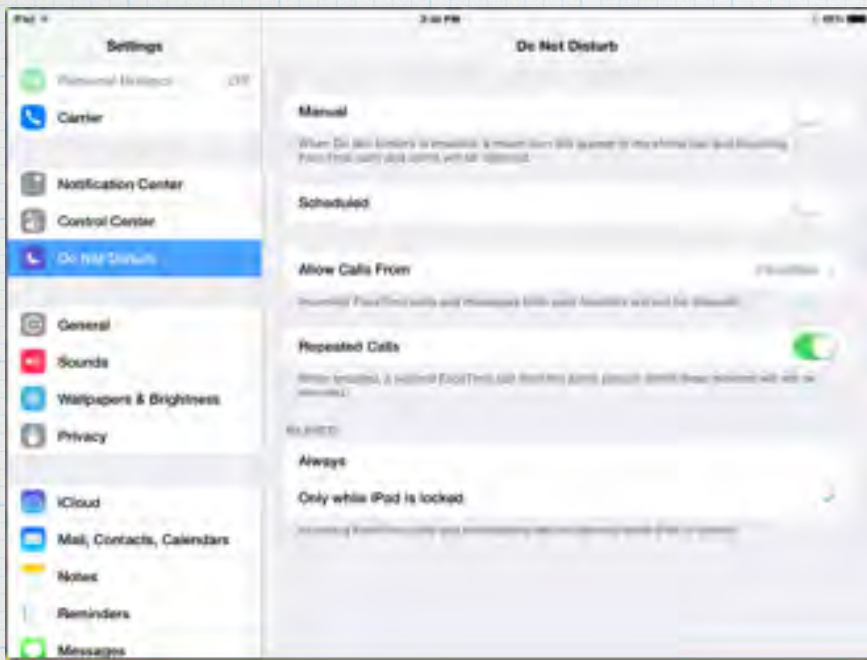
iPad
3:46 PM
Settings
Personal Hotspot Off
Carrier
Notification Center
Control Center
Do Not Disturb
General
Sounds
Wallpapers & Brightness
Privacy
iCloud
Mail, Contacts, Calendars
Notes
Reminders
Messages

Do Not Disturb
Manual
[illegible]
Scheduled
Allow Calls From
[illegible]
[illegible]
Repeated Calls
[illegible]
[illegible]
Always
Only while iPad is locked
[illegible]